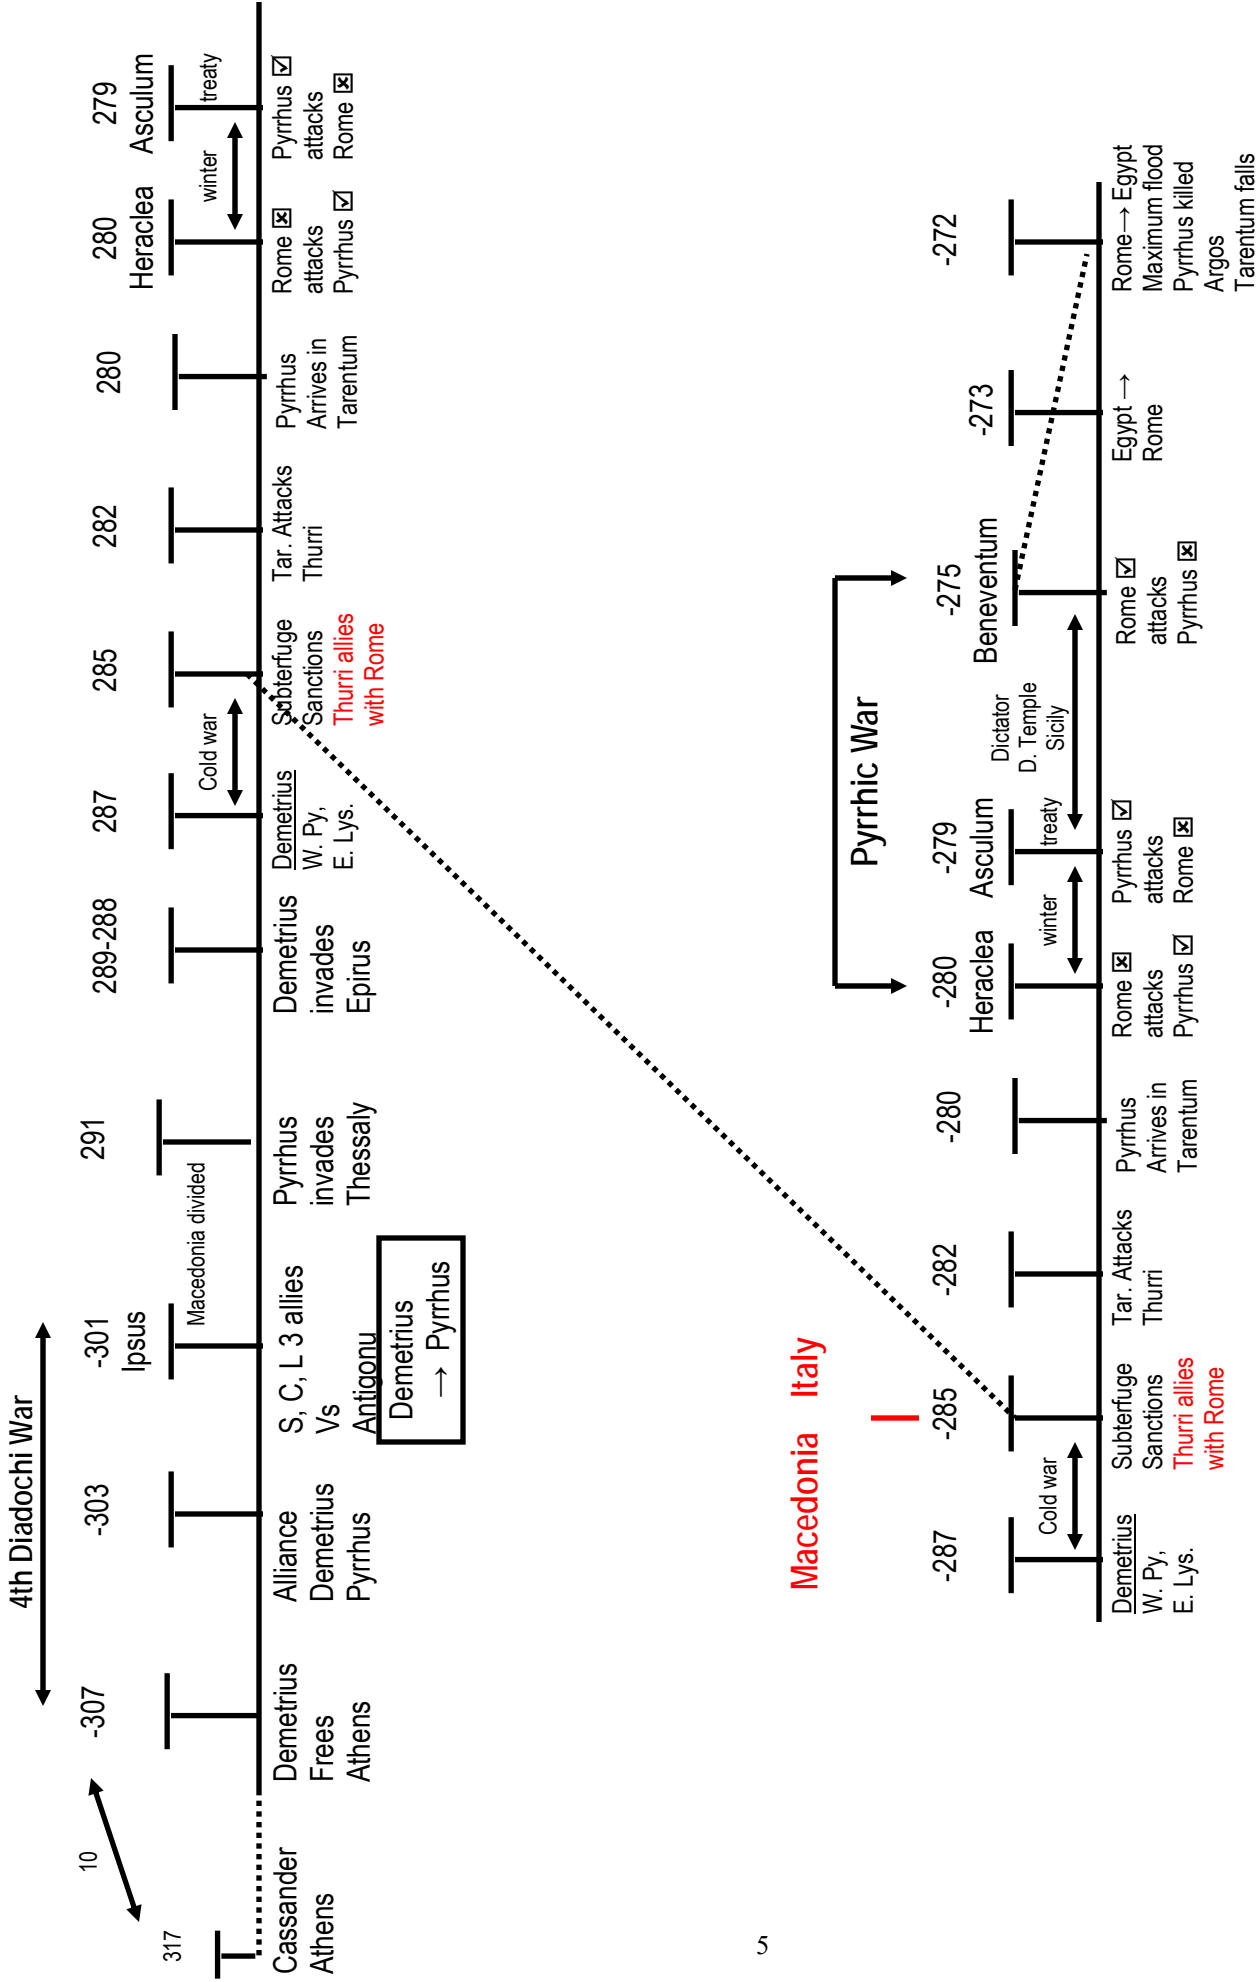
4th Diadochi War

317 Cassander Athens

10

-307 Demetrius Frees Athens

-303 Alliance Demetrius Pyrrhus

-301 Ipsus S, C, L 3 allies Vs Antigonu

Demetrius → Pyrrhus

Macedonia divided

291 Pyrrhus invades Thessaly

289-288 Demetrius invades Epirus

287 Demetrius W. Py, E. Lys.

Cold war

285 Subterfuge Sanctions Thurri allies with Rome

282 Tar. Attacks Thurri

280 Pyrrhus Arrives in Tarentum

280 Heraclea Rome ☒ attacks Pyrrhus ☑

winter

279 Asculum Pyrrhus ☑ attacks Rome ☒

treaty

Macedonia Italy

Pyrrhic War

-287 Demetrius W. Py, E. Lys.

Cold war

-285 Subterfuge Sanctions Thurri allies with Rome

-282 Tar. Attacks Thurri

-280 Pyrrhus Arrives in Tarentum

-280 Heraclea Rome ☒ attacks Pyrrhus ☑

winter

-279 Asculum Pyrrhus ☑ attacks Rome ☒

treaty

Dictator D. Temple Sicily

-275 Beneventum Rome ☑ attacks Pyrrhus ☒

-273 Egypt → Rome

-272 Rome → Egypt Maximum flood Pyrrhus killed Argos Tarentum falls

5